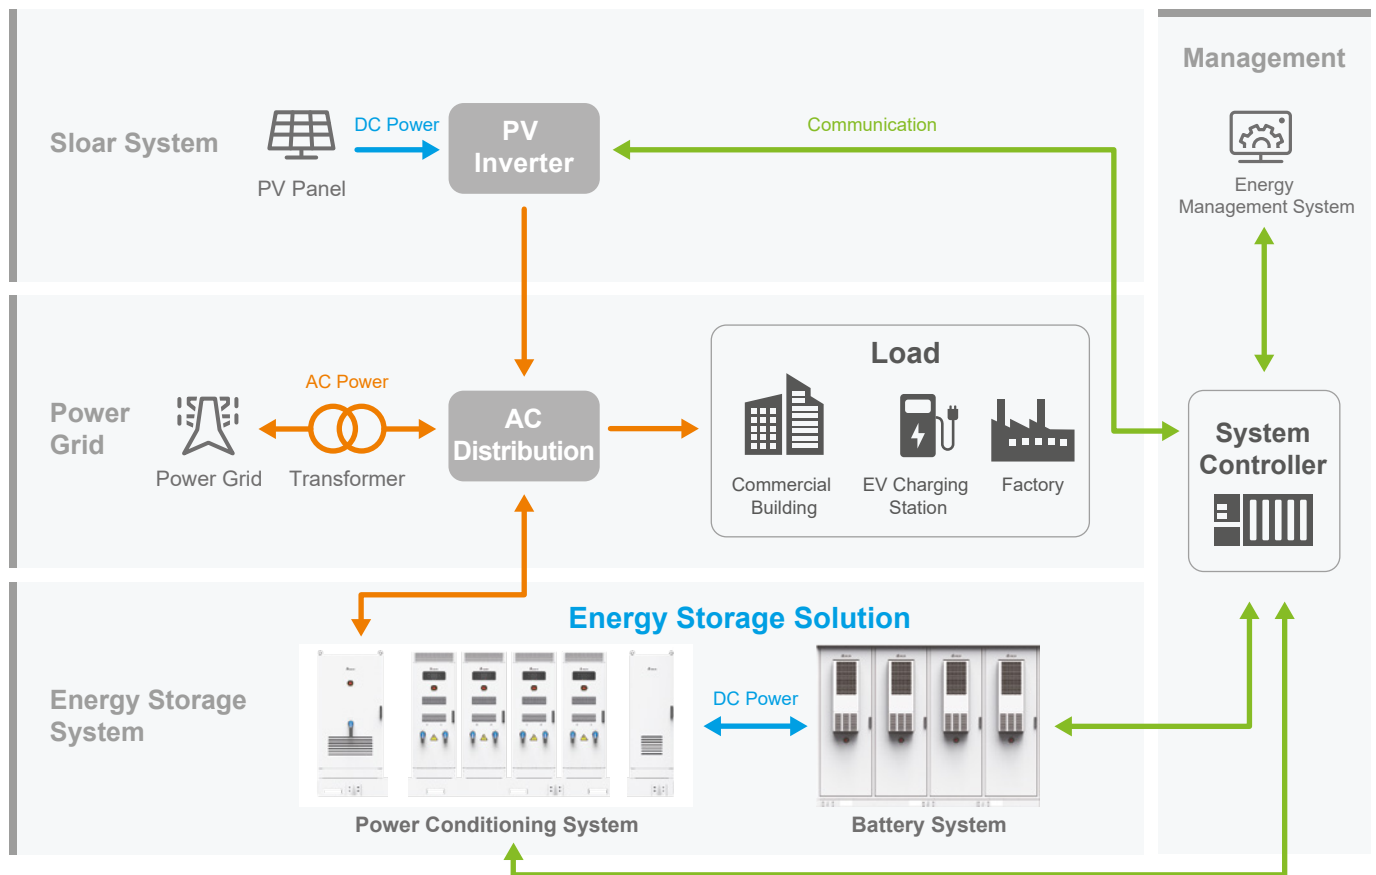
Sloar System

PV Panel

DC Power

PV Inverter

Communication

Management

Energy Management System

Power Grid

Power Grid

AC Power

Transformer

AC Distribution

Load

Commercial Building

EV Charging Station

Factory

System Controller

Energy Storage System

Energy Storage Solution

DC Power

Power Conditioning System

Battery System